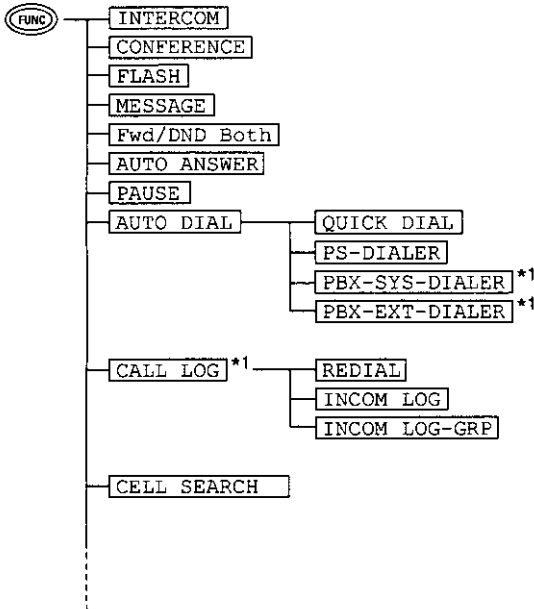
FUNC

INTERCOM

CONFERENCE

FLASH

MESSAGE

Fwd/DND Both

AUTO ANSWER

PAUSE

AUTO DIAL

QUICK DIAL

PS-DIALER

PBX-SYS-DIALER *1

PBX-EXT-DIALER *1

CALL LOG *1

REDIAL

INCOM LOG

INCOM LOG-GRP

CELL SEARCH